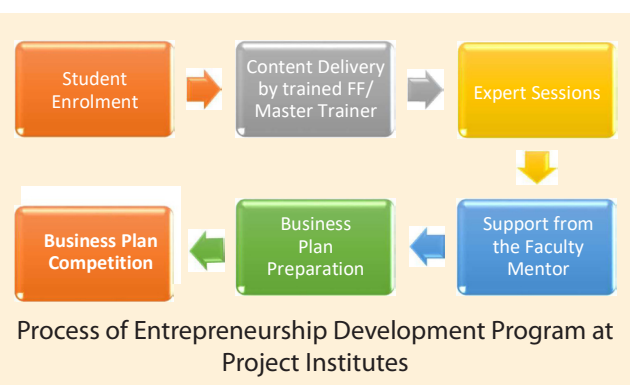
Student Enrolment

Content Delivery by trained FF/ Master Trainer

Expert Sessions

Support from the Faculty Mentor

Business Plan Preparation

Business Plan Competition

Process of Entrepreneurship Development Program at Project Institutes